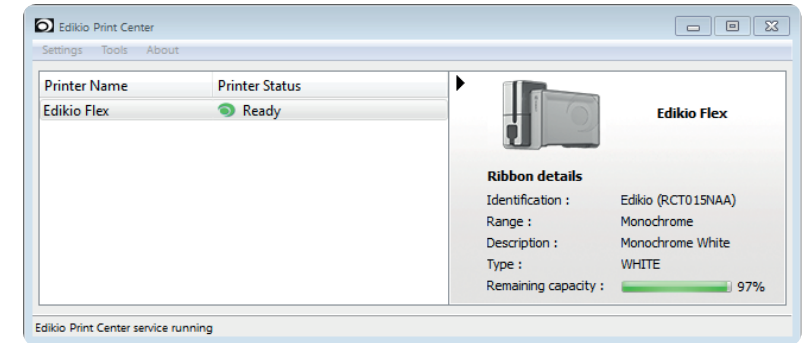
Edikio Print Center

Settings Tools About

| Printer Name | Printer Status |
|---|---|
| Edikio Flex | Ready |

Edikio Flex

Ribbon details

| | |
|---|---|
| Identification : | Edikio (RCT015NAA) |
| Range : | Monochrome |
| Description : | Monochrome White |
| Type : | WHITE |
| Remaining capacity : | 97% |

Edikio Print Center service running